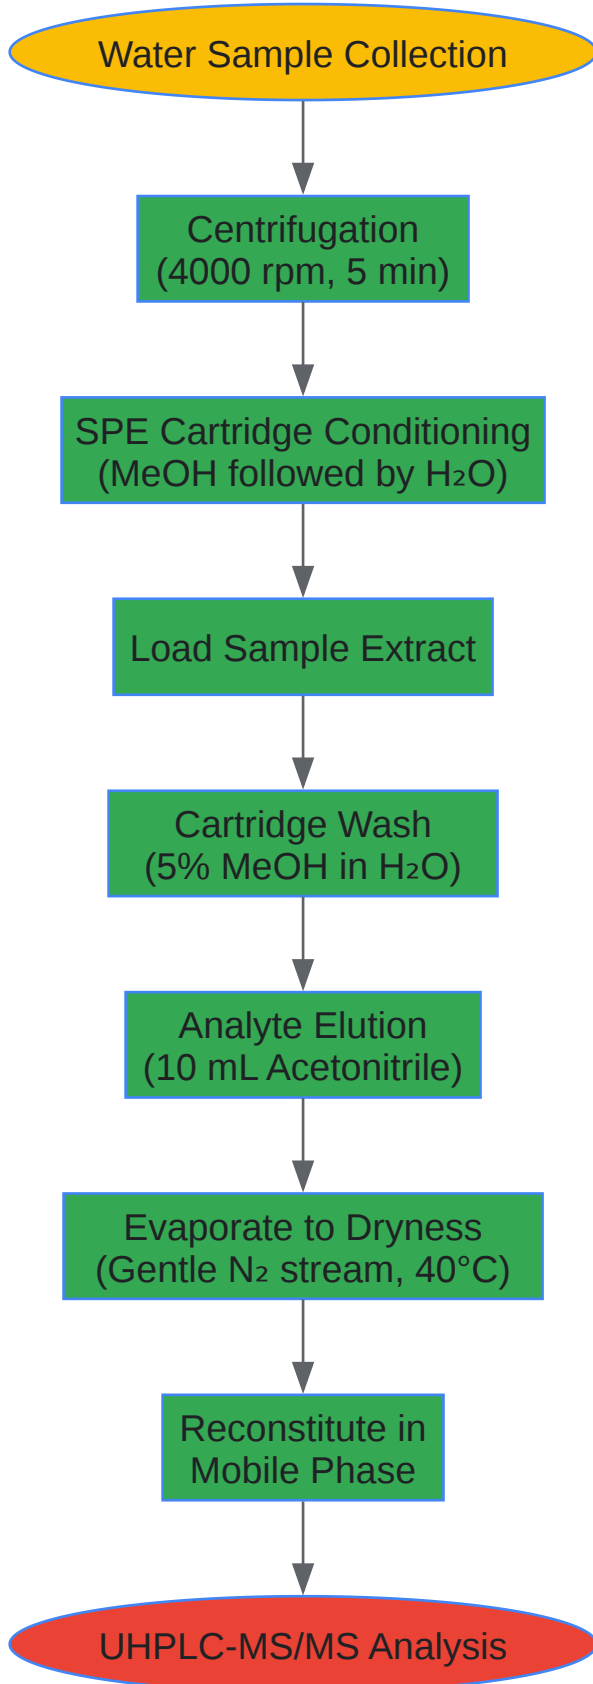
Water Sample Collection

Centrifugation (4000 rpm, 5 min)

SPE Cartridge Conditioning (MeOH followed by $H_2O$)

Load Sample Extract

Cartridge Wash (5% MeOH in $H_2O$)

Analyte Elution (10 mL Acetonitrile)

Evaporate to Dryness (Gentle $N_2$ stream, 40°C)

Reconstitute in Mobile Phase

UHPLC-MS/MS Analysis